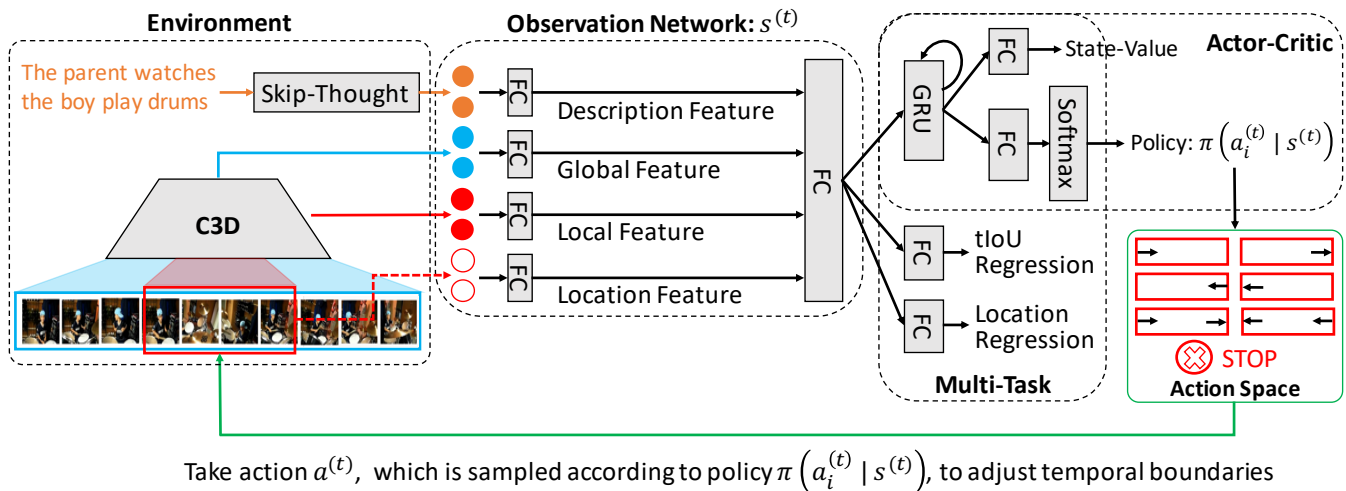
Environment

The parent watches the boy play drums

Skip-Thought

C3D

Observation Network: $s^{(t)}$

FC

Description Feature

FC

Global Feature

FC

Local Feature

FC

Location Feature

FC

GRU

FC

State-Value

Actor-Critic

FC

Softmax

Policy: $\pi\left(a_i^{(t)} \mid s^{(t)}\right)$

FC

tIoU Regression

FC

Location Regression

Multi-Task

STOP

Action Space

Take action $a^{(t)}$, which is sampled according to policy $\pi\left(a_i^{(t)} \mid s^{(t)}\right)$, to adjust temporal boundaries